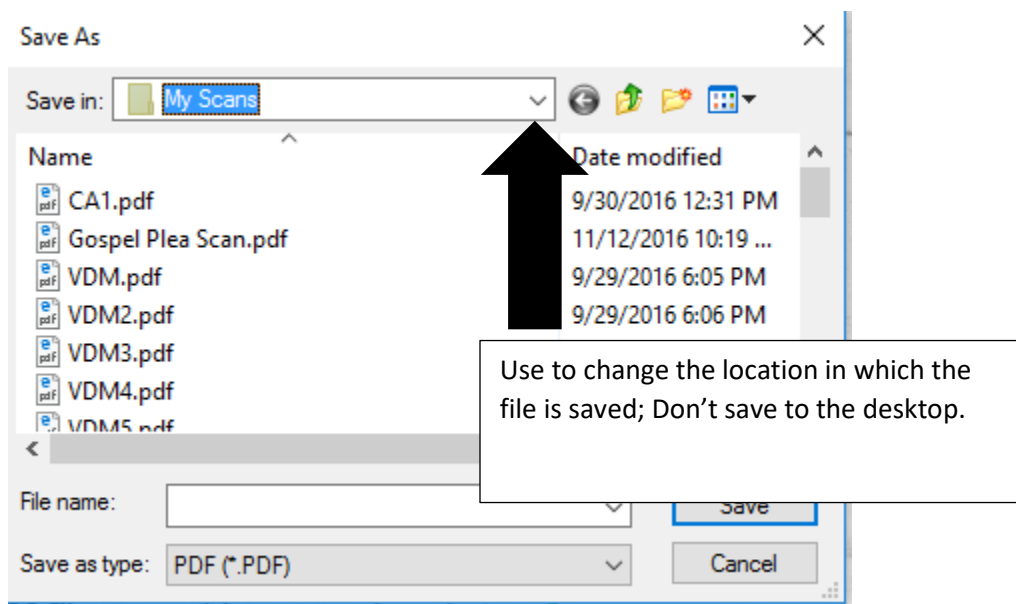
Save As

Save in: My Scans

Name

Date modified

CA1.pdf 9/30/2016 12:31 PM

Gospel Plea Scan.pdf 11/12/2016 10:19 ...

VDM.pdf 9/29/2016 6:05 PM

VDM2.pdf 9/29/2016 6:06 PM

VDM3.pdf

VDM4.pdf

VDM5.pdf

Use to change the location in which the file is saved; Don't save to the desktop.

File name:

Save

Save as type: PDF (*.PDF)

Cancel